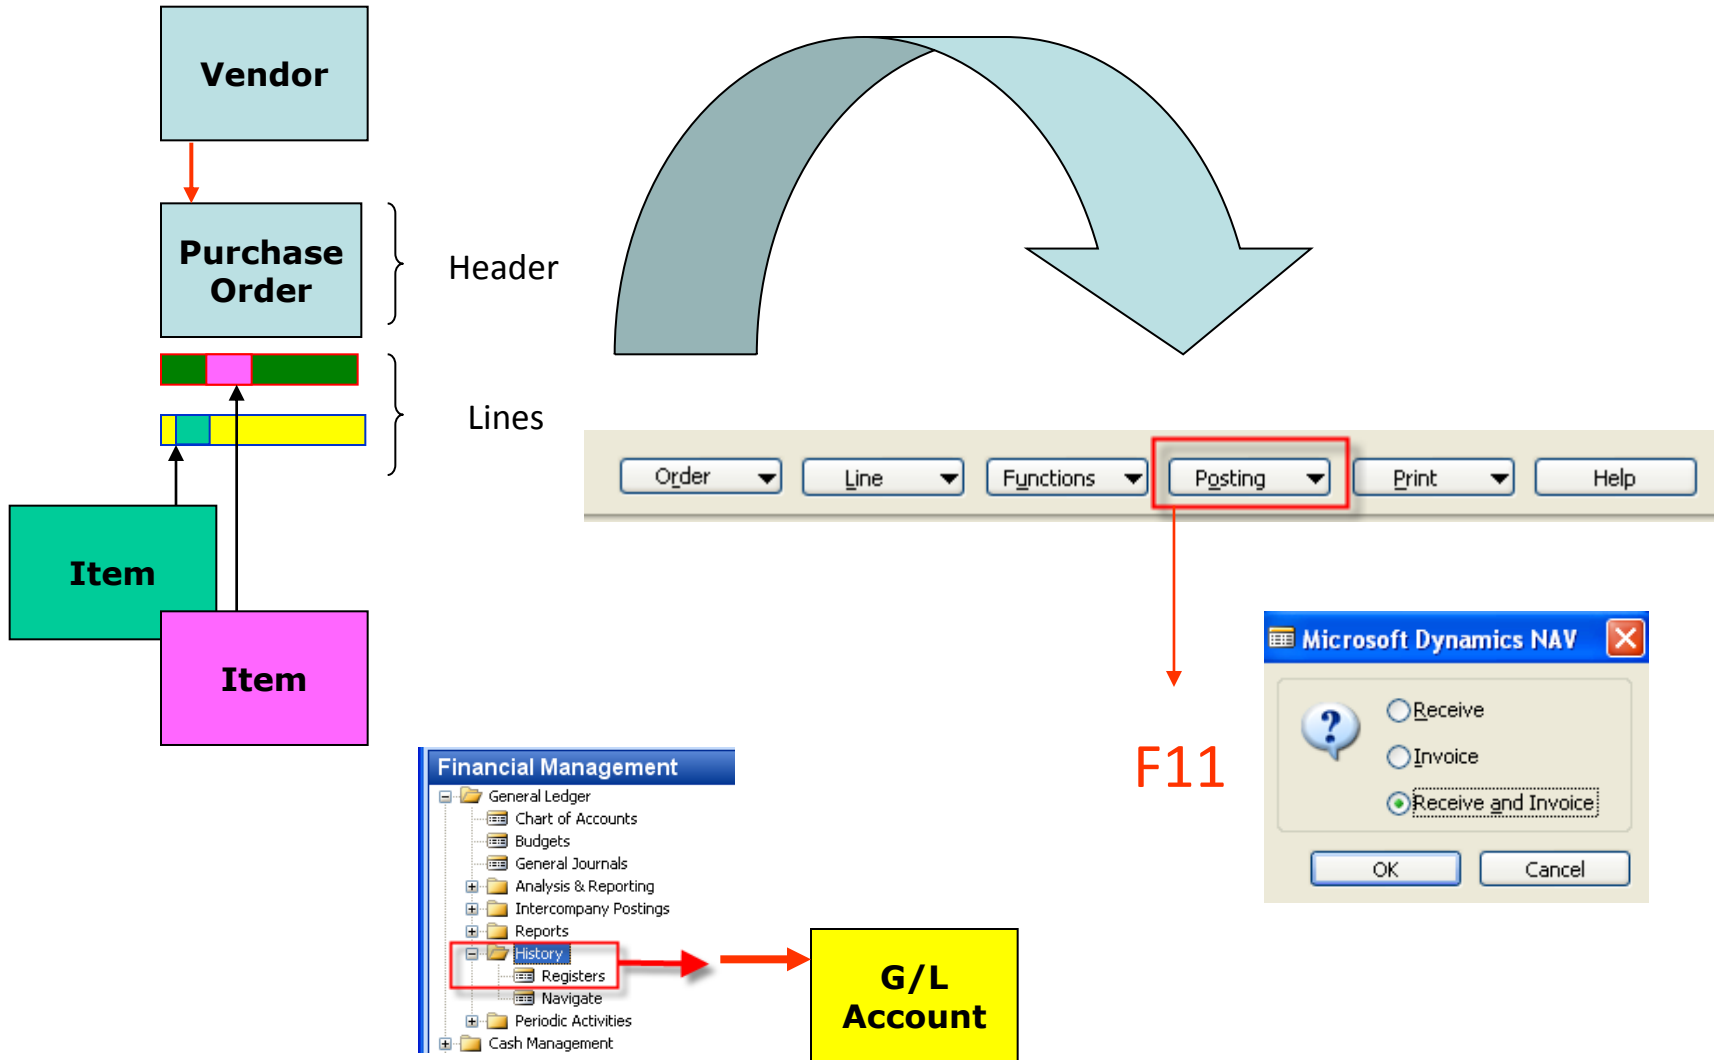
Vendor

Purchase Order

Header

Lines

Item

Item

Order Line Functions Posting Print Help

Microsoft Dynamics NAV

Receive

Invoice

Receive and Invoice

OK Cancel

F11

Financial Management

General Ledger
Chart of Accounts
Budgets
General Journals
Analysis & Reporting
Intercompany Postings
Reports
History
Registers
Navigate
Periodic Activities
Cash Management

G/L Account